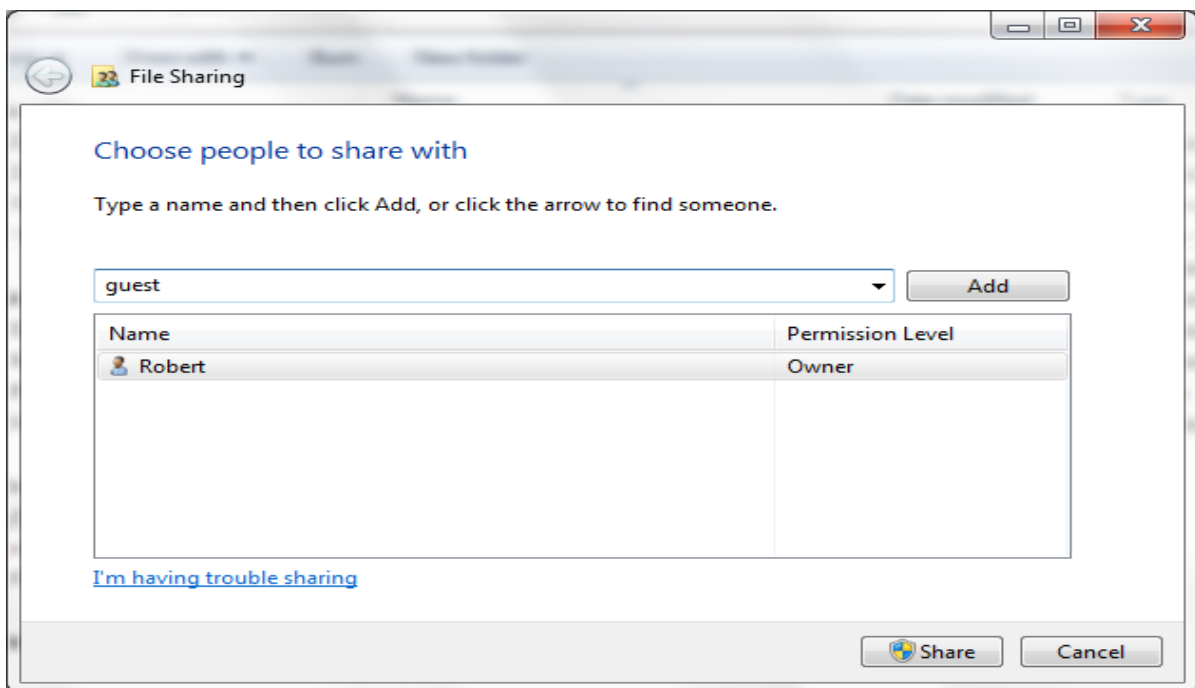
File Sharing

Choose people to share with

Type a name and then click Add, or click the arrow to find someone.

guest

Add

| Name | Permission Level |
|---|---|
| Robert | Owner |

I'm having trouble sharing

Share

Cancel